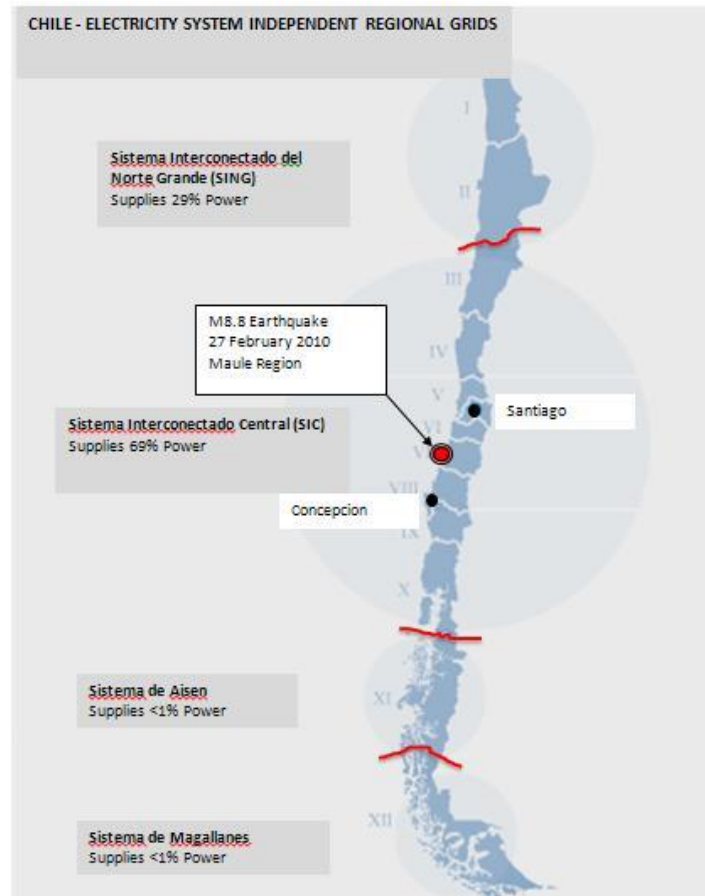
CHILE - ELECTRICITY SYSTEM INDEPENDENT REGIONAL GRIDS

I

Sistema Interconectado del Norte Grande (SING)
Supplies 29% Power

II

III

M8.8 Earthquake
27 February 2010
Maule Region

IV

V

Santiago

Sistema Interconectado Central (SIC)
Supplies 69% Power

VI

VII

VIII

Concepcion

IX

X

Sistema de Aisen
Supplies <1% Power

XI

XII

Sistema de Magallanes
Supplies <1% Power